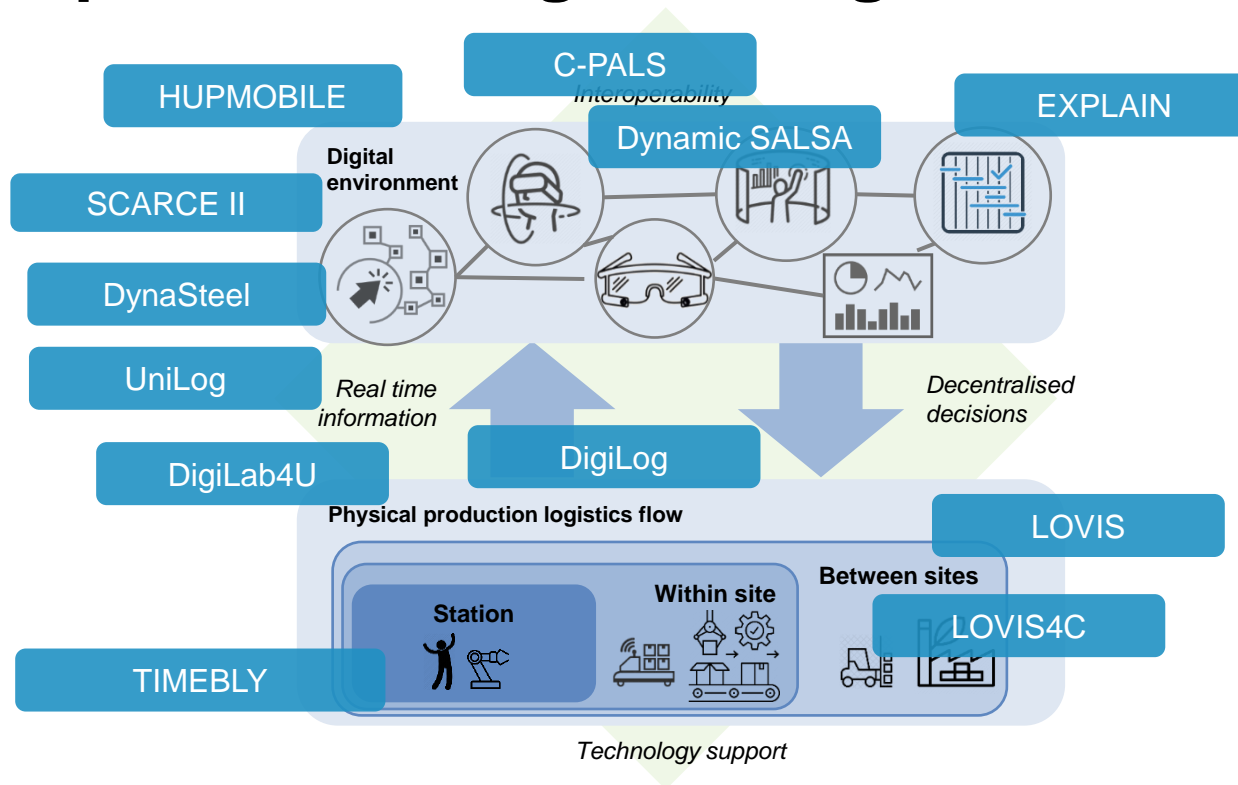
C-PALS

HUPMOBILE

Interoperability

EXPLAIN

Dynamic SALSA

Digital environment

SCARCE II

DynaSteel

UniLog

Real time information

Decentralised decisions

DigiLab4U

DigiLog

Physical production logistics flow

LOVIS

Between sites

Station

Within site

LOVIS4C

TIMEBLY

Technology support